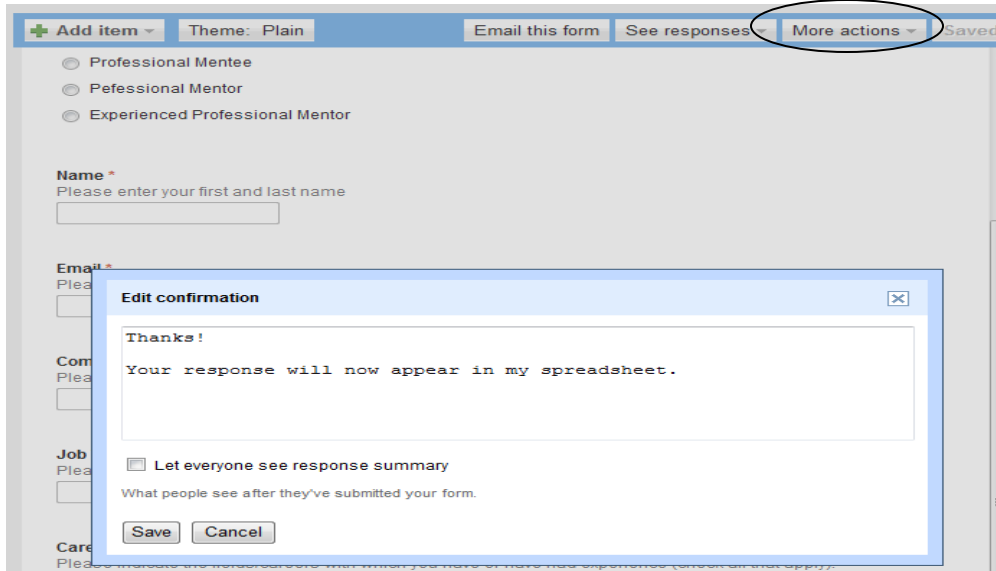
Add item
Theme: Plain
Email this form
See responses
More actions
Saved

Professional Mentee
Pefessional Mentor
Experienced Professional Mentor

Name *
Please enter your first and last name

Email *
Plea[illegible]

Com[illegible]
Plea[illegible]

Job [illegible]
Plea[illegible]

Care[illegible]
Plea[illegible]

Edit confirmation

Thanks!

Your response will now appear in my spreadsheet.

Let everyone see response summary

What people see after they've submitted your form.

Save
Cancel